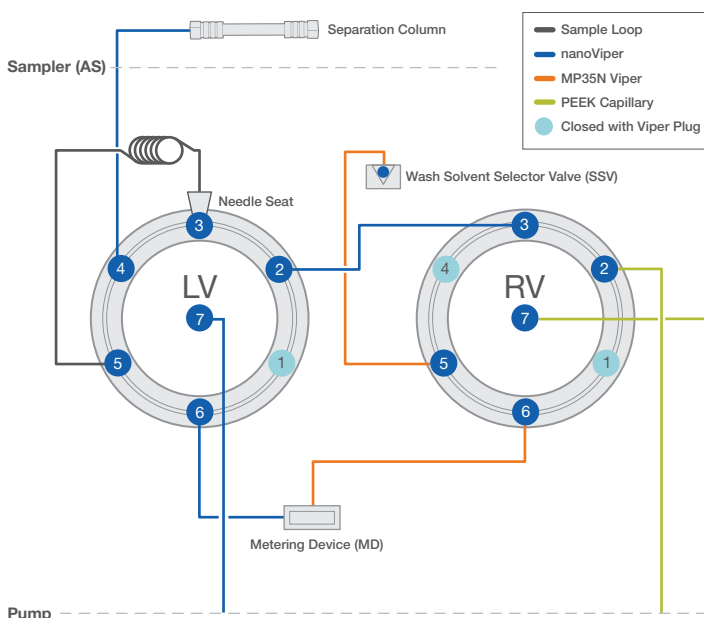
Separation Column

Sample Loop
nanoViper
MP35N Viper
PEEK Capillary
Closed with Viper Plug

Sampler (AS)

Wash Solvent Selector Valve (SSV)

Needle Seat

3
4
LV
2
7
5
1
6

3
4
RV
2
7
5
1
6

Metering Device (MD)

Pump